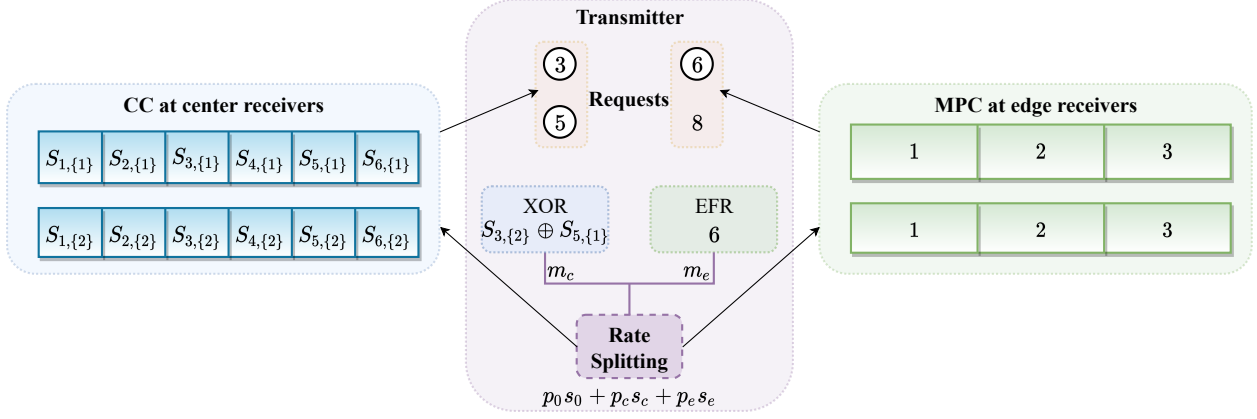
Transmitter

CC at center receivers

| $S_{1,\{1\}}$ | $S_{2,\{1\}}$ | $S_{3,\{1\}}$ | $S_{4,\{1\}}$ | $S_{5,\{1\}}$ | $S_{6,\{1\}}$ |
|---|---|---|---|---|---|

| $S_{1,\{2\}}$ | $S_{2,\{2\}}$ | $S_{3,\{2\}}$ | $S_{4,\{2\}}$ | $S_{5,\{2\}}$ | $S_{6,\{2\}}$ |
|---|---|---|---|---|---|

3
5
Requests
6
8

XOR
$S_{3,\{2\}} \oplus S_{5,\{1\}}$

EFR
6

$m_c$
$m_e$

Rate Splitting

$p_0 s_0 + p_c s_c + p_e s_e$

MPC at edge receivers

| 1 | 2 | 3 |
|---|---|---|

| 1 | 2 | 3 |
|---|---|---|